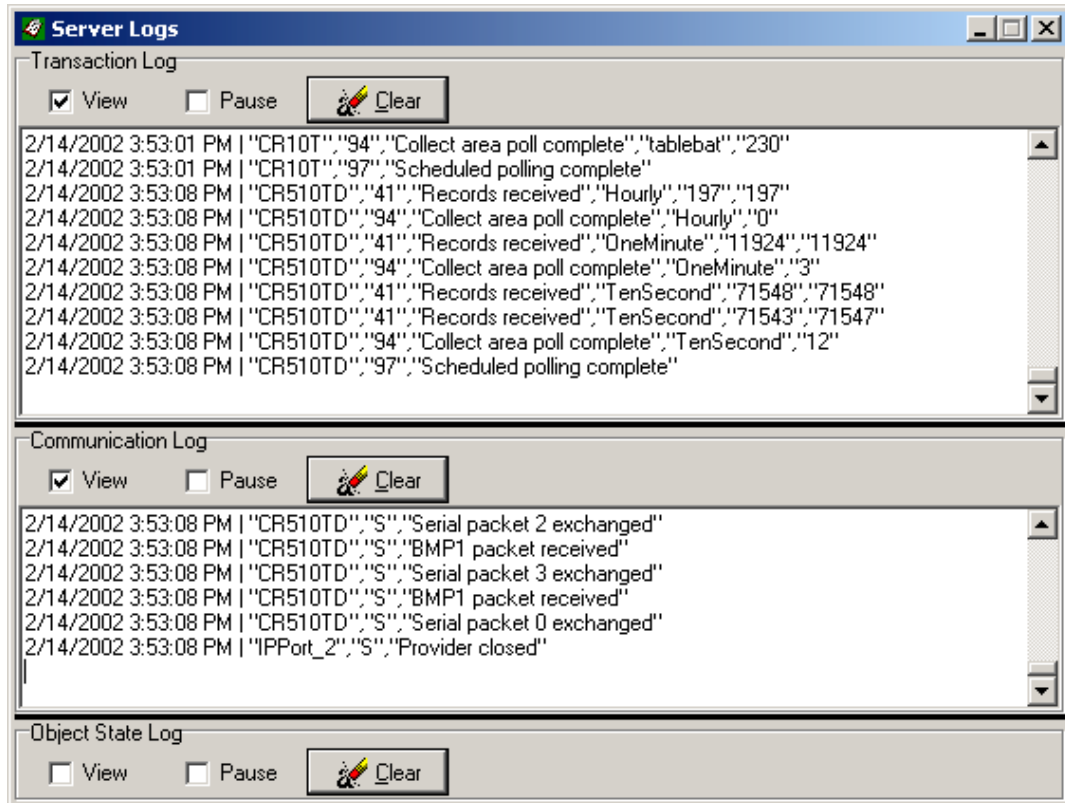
Server Logs

Transaction Log

View Pause Clear

2/14/2002 3:53:01 PM | "CR10T","94","Collect area poll complete","tablebat","230"
2/14/2002 3:53:01 PM | "CR10T","97","Scheduled polling complete"
2/14/2002 3:53:08 PM | "CR510TD","41","Records received","Hourly","197","197"
2/14/2002 3:53:08 PM | "CR510TD","94","Collect area poll complete","Hourly","0"
2/14/2002 3:53:08 PM | "CR510TD","41","Records received","OneMinute","11924","11924"
2/14/2002 3:53:08 PM | "CR510TD","94","Collect area poll complete","OneMinute","3"
2/14/2002 3:53:08 PM | "CR510TD","41","Records received","TenSecond","71548","71548"
2/14/2002 3:53:08 PM | "CR510TD","41","Records received","TenSecond","71543","71547"
2/14/2002 3:53:08 PM | "CR510TD","94","Collect area poll complete","TenSecond","12"
2/14/2002 3:53:08 PM | "CR510TD","97","Scheduled polling complete"

Communication Log

View Pause Clear

2/14/2002 3:53:08 PM | "CR510TD","S","Serial packet 2 exchanged"
2/14/2002 3:53:08 PM | "CR510TD","S","BMP1 packet received"
2/14/2002 3:53:08 PM | "CR510TD","S","Serial packet 3 exchanged"
2/14/2002 3:53:08 PM | "CR510TD","S","BMP1 packet received"
2/14/2002 3:53:08 PM | "CR510TD","S","Serial packet 0 exchanged"
2/14/2002 3:53:08 PM | "IPPort_2","S","Provider closed"

Object State Log

View Pause Clear